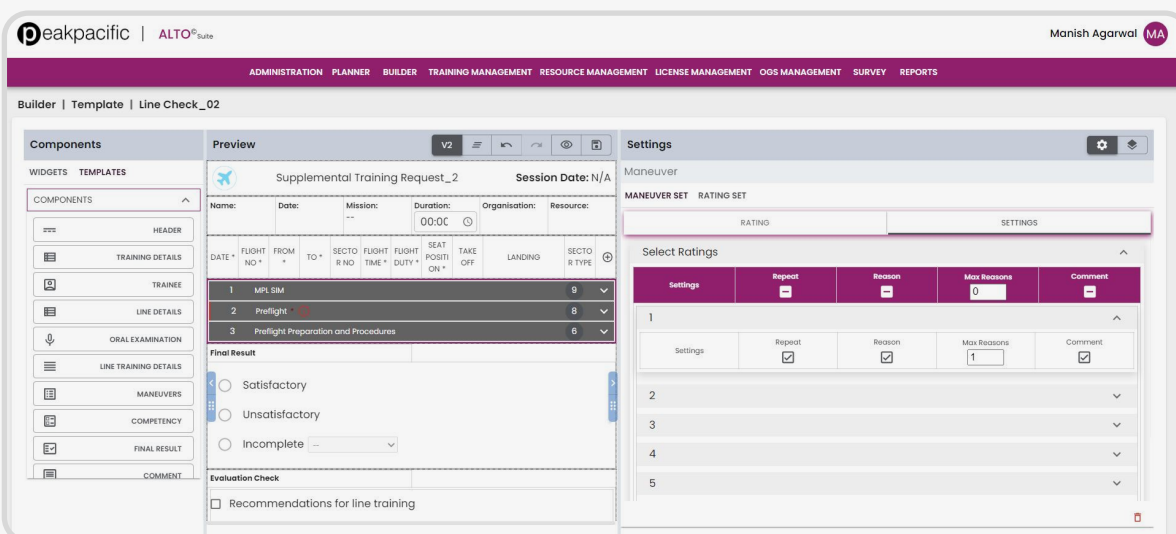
peakpacific | ALTO© Suite

Manish Agarwal MA

ADMINISTRATION PLANNER BUILDER TRAINING MANAGEMENT RESOURCE MANAGEMENT LICENSE MANAGEMENT OGS MANAGEMENT SURVEY REPORTS

Builder | Template | Line Check_02

Components

WIDGETS TEMPLATES

COMPONENTS

HEADER
TRAINING DETAILS
TRAINEE
LINE DETAILS
ORAL EXAMINATION
LINE TRAINING DETAILS
MANEUVERS
COMPETENCY
FINAL RESULT
COMMENT

Preview

V2

Supplemental Training Request_2

Session Date: N/A

| Name: | Date: | Mission: -- | Duration: 00:0C | Organisation: | Resource: |
|---|---|---|---|---|---|

| DATE * | FLIGHT NO * | FROM * | TO * | SECTOR NO | FLIGHT TIME * | FLIGHT DUTY * | SEAT POSITION * | TAKE OFF | LANDING | SECTOR TYPE |
|---|---|---|---|---|---|---|---|---|---|---|

1 MPL SIM 9
2 Preflight 8
3 Preflight Preparation and Procedures 6

Final Result

Satisfactory
Unsatisfactory
Incomplete --

Evaluation Check

Recommendations for line training

Settings

Maneuver

MANEUVER SET RATING SET

RATING SETTINGS

Select Ratings

| Settings | Repeat | Reason | Max Reasons | Comment |
|---|---|---|---|---|
| | | | 0 | |

1

| Settings | Repeat | Reason | Max Reasons | Comment |
|---|---|---|---|---|
| | ☑ | ☑ | 1 | ☑ |

2
3
4
5